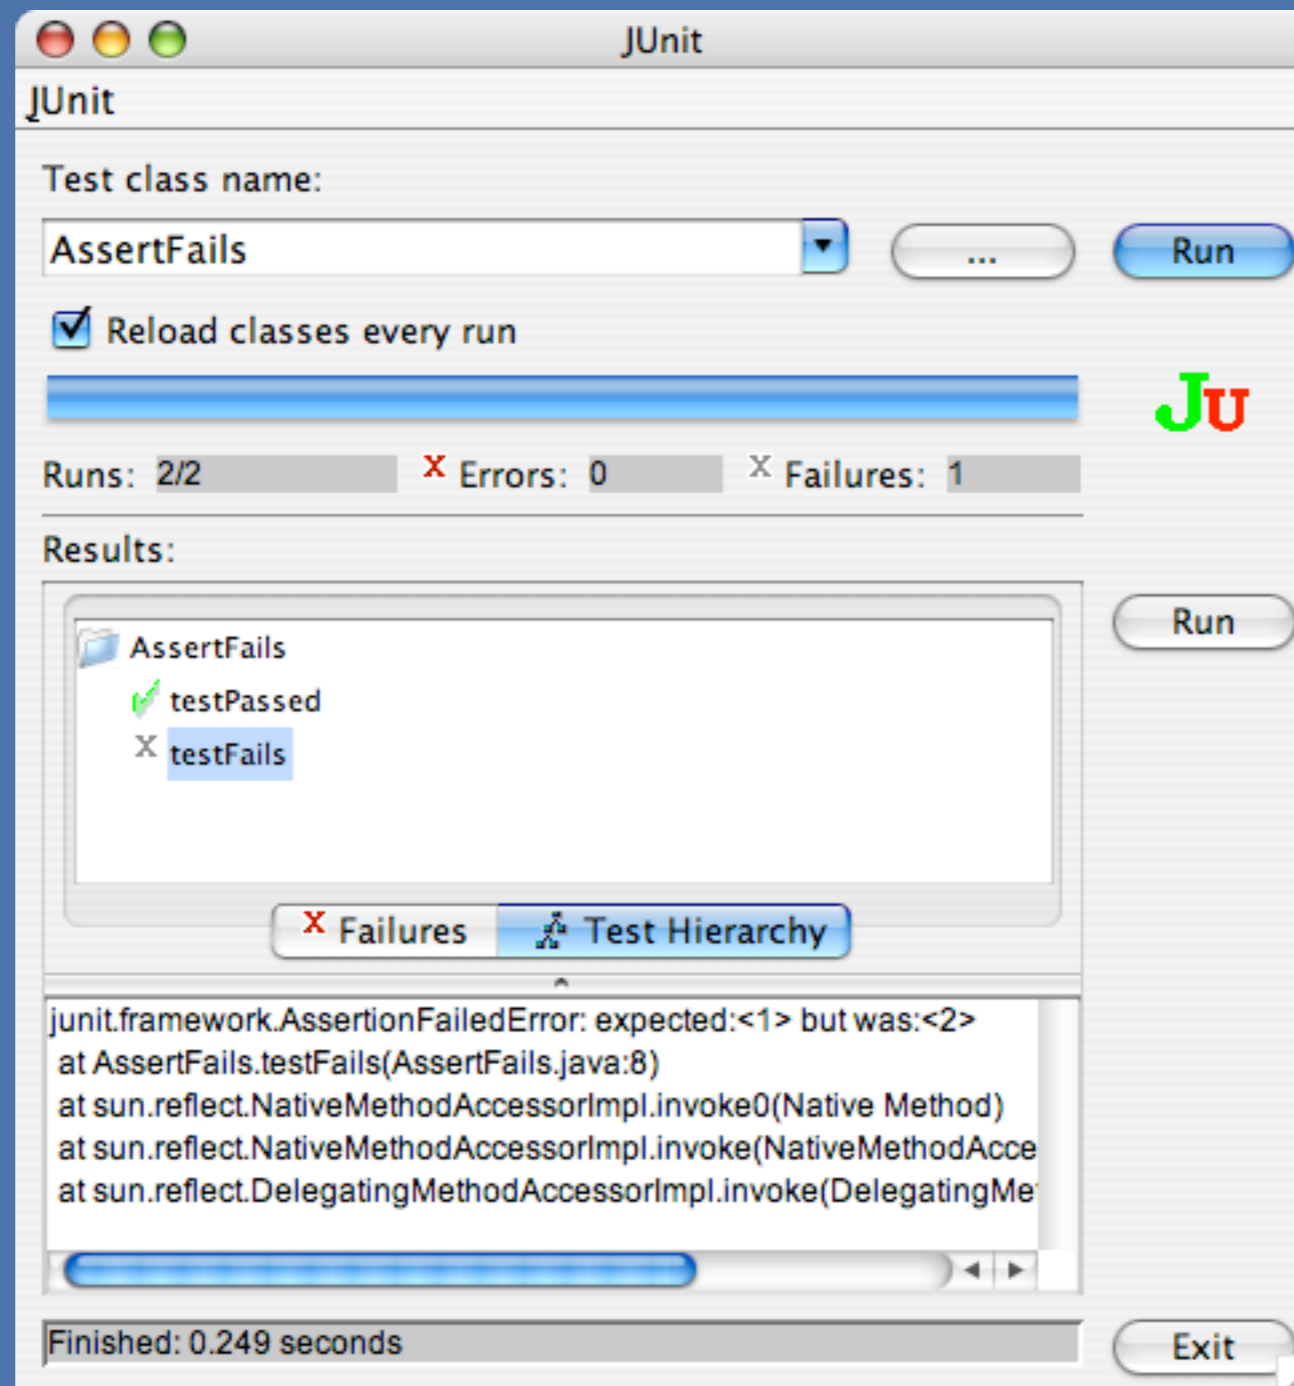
JUnit

JUnit

Test class name:

AssertFails

...

Run

Reload classes every run

JU

Runs: 2/2

Errors: 0

Failures: 1

Results:

AssertFails

testPassed

testFails

Run

Failures

Test Hierarchy

junit.framework.AssertionFailedError: expected:<1> but was:<2>
at AssertFails.testFails(AssertFails.java:8)
at sun.reflect.NativeMethodAccessorImpl.invoke0(Native Method)
at sun.reflect.NativeMethodAccessorImpl.invoke(NativeMethodAcce
at sun.reflect.DelegatingMethodAccessorImpl.invoke(DelegatingMe

Finished: 0.249 seconds

Exit